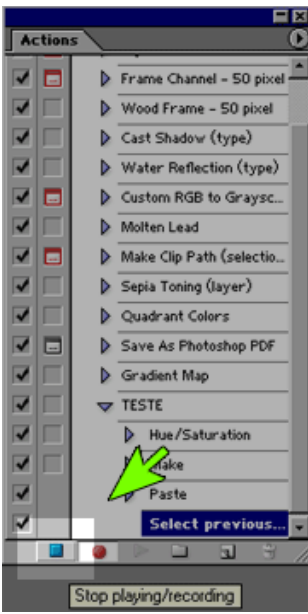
Actions

Frame Channel - 50 pixel
Wood Frame - 50 pixel
Cast Shadow (type)
Water Reflection (type)
Custom RGB to Graysc...
Molten Lead
Make Clip Path (selectio...
Sepia Toning (layer)
Quadrant Colors
Save As Photoshop PDF
Gradient Map
TESTE
Hue/Saturation
Make
Paste
Select previous...

Stop playing/recording